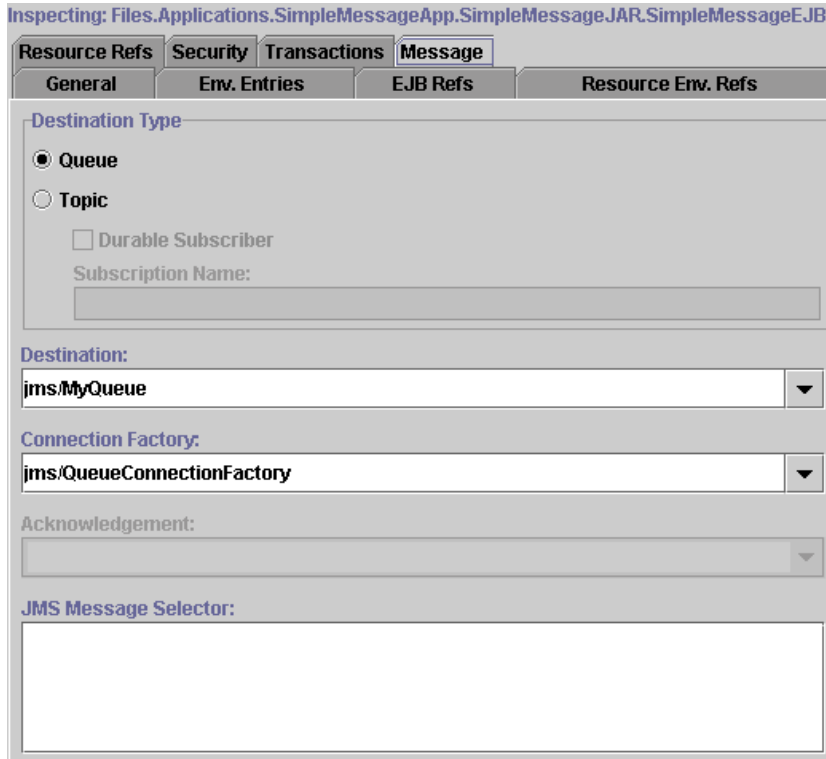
Inspecting: Files.Applications.SimpleMessageApp.SimpleMessageJAR.SimpleMessageEJB

Resource Refs | Security | Transactions | Message

General | Env. Entries | EJB Refs | Resource Env. Refs

Destination Type

Queue

Topic

Durable Subscriber

Subscription Name:

Destination:

jms/MyQueue

Connection Factory:

jms/QueueConnectionFactory

Acknowledgement:

JMS Message Selector: